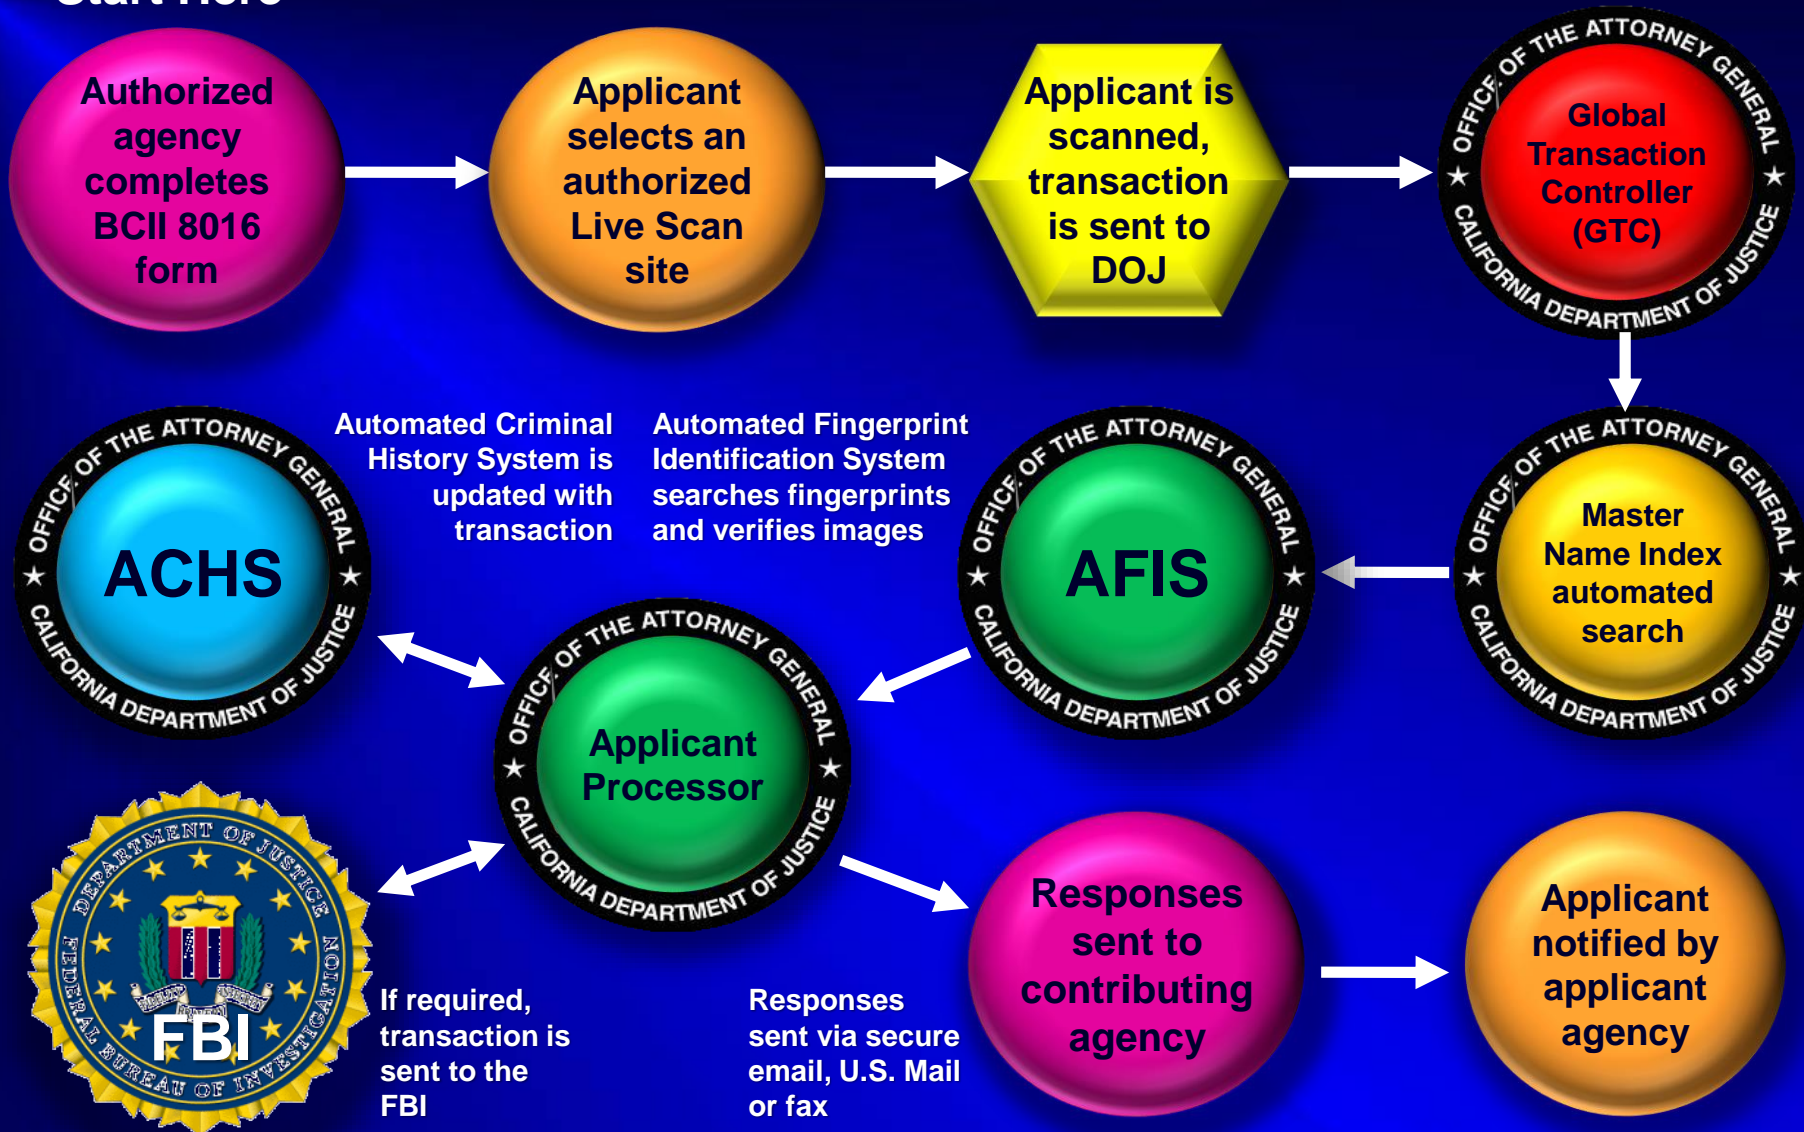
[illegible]

Authorized agency completes BCII 8016 form

Applicant selects an authorized Live Scan site

Applicant is scanned, transaction is sent to DOJ

OFFICE OF THE ATTORNEY GENERAL ★ CALIFORNIA DEPARTMENT OF JUSTICE ★
Global Transaction Controller (GTC)

OFFICE OF THE ATTORNEY GENERAL ★ CALIFORNIA DEPARTMENT OF JUSTICE ★
Master Name Index automated search

OFFICE OF THE ATTORNEY GENERAL ★ CALIFORNIA DEPARTMENT OF JUSTICE ★
AFIS

Automated Fingerprint Identification System searches fingerprints and verifies images

Automated Criminal History System is updated with transaction

OFFICE OF THE ATTORNEY GENERAL ★ CALIFORNIA DEPARTMENT OF JUSTICE ★
ACHS

OFFICE OF THE ATTORNEY GENERAL ★ CALIFORNIA DEPARTMENT OF JUSTICE ★
Applicant Processor

DEPARTMENT OF JUSTICE FEDERAL BUREAU OF INVESTIGATION
FBI

If required, transaction is sent to the FBI

Responses sent via secure email, U.S. Mail or fax

Responses sent to contributing agency

Applicant notified by applicant agency